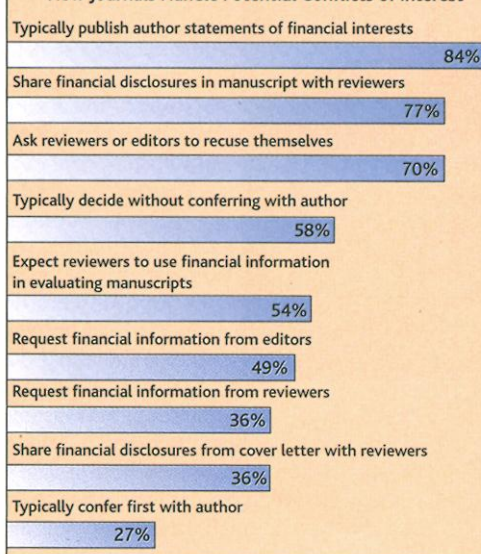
How Journals Handle Potential Conflicts of Interest

Typically publish author statements of financial interests

84%

Share financial disclosures in manuscript with reviewers

77%

Ask reviewers or editors to recuse themselves

70%

Typically decide without conferring with author

58%

Expect reviewers to use financial information in evaluating manuscripts

54%

Request financial information from editors

49%

Request financial information from reviewers

36%

Share financial disclosures from cover letter with reviewers

36%

Typically confer first with author

27%